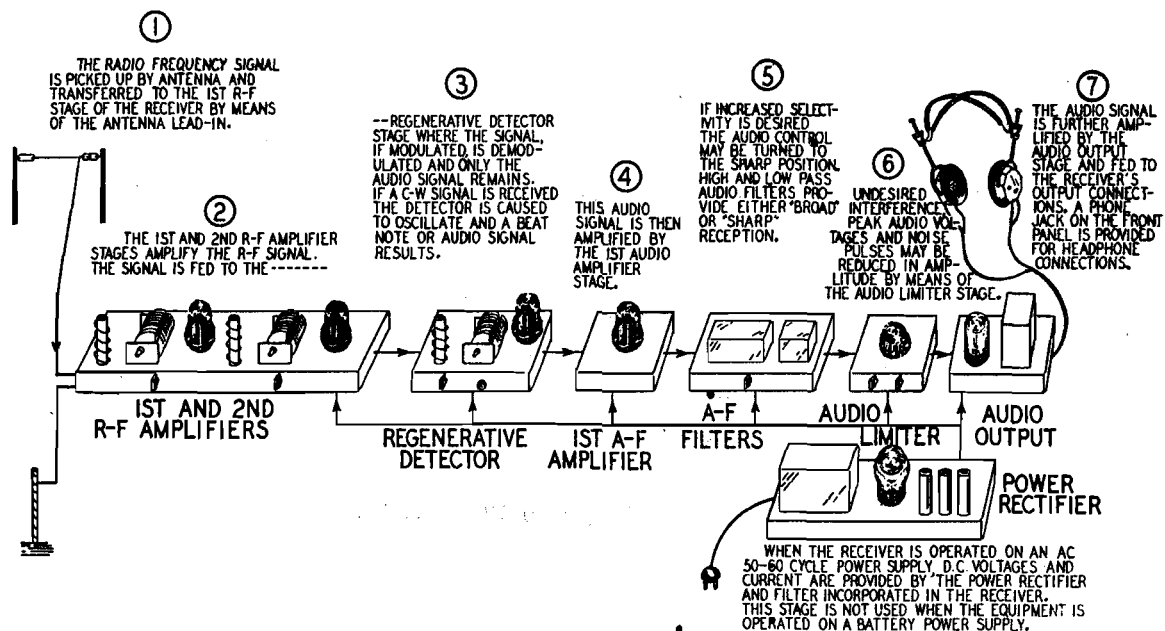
①

THE RADIO FREQUENCY SIGNAL IS PICKED UP BY ANTENNA AND TRANSFERRED TO THE 1ST R-F STAGE OF THE RECEIVER BY MEANS OF THE ANTENNA LEAD-IN.

②

THE 1ST AND 2ND R-F AMPLIFIER STAGES AMPLIFY THE R-F SIGNAL. THE SIGNAL IS FED TO THE-------

③

--REGENERATIVE DETECTOR STAGE WHERE THE SIGNAL, IF MODULATED, IS DEMODULATED AND ONLY THE AUDIO SIGNAL REMAINS. IF A C-W SIGNAL IS RECEIVED THE DETECTOR IS CAUSED TO OSCILLATE AND A BEAT NOTE OR AUDIO SIGNAL RESULTS.

④

THIS AUDIO SIGNAL IS THEN AMPLIFIED BY THE 1ST AUDIO AMPLIFIER STAGE.

⑤

IF INCREASED SELECTIVITY IS DESIRED THE AUDIO CONTROL MAY BE TURNED TO THE SHARP POSITION. HIGH AND LOW PASS AUDIO FILTERS PROVIDE EITHER "BROAD" OR "SHARP" RECEPTION.

⑥

UNDESIRED INTERFERENCE, PEAK AUDIO VOLTAGES AND NOISE PULSES MAY BE REDUCED IN AMPLITUDE BY MEANS OF THE AUDIO LIMITER STAGE.

⑦

THE AUDIO SIGNAL IS FURTHER AMPLIFIED BY THE AUDIO OUTPUT STAGE AND FED TO THE RECEIVER'S OUTPUT CONNECTIONS. A PHONE JACK ON THE FRONT PANEL IS PROVIDED FOR HEADPHONE CONNECTIONS.

1ST AND 2ND R-F AMPLIFIERS

REGENERATIVE DETECTOR

1ST A-F AMPLIFIER

A-F FILTERS

AUDIO LIMITER

AUDIO OUTPUT

POWER RECTIFIER

WHEN THE RECEIVER IS OPERATED ON AN AC 50-60 CYCLE POWER SUPPLY, D.C. VOLTAGES AND CURRENT ARE PROVIDED BY THE POWER RECTIFIER AND FILTER INCORPORATED IN THE RECEIVER. THIS STAGE IS NOT USED WHEN THE EQUIPMENT IS OPERATED ON A BATTERY POWER SUPPLY.